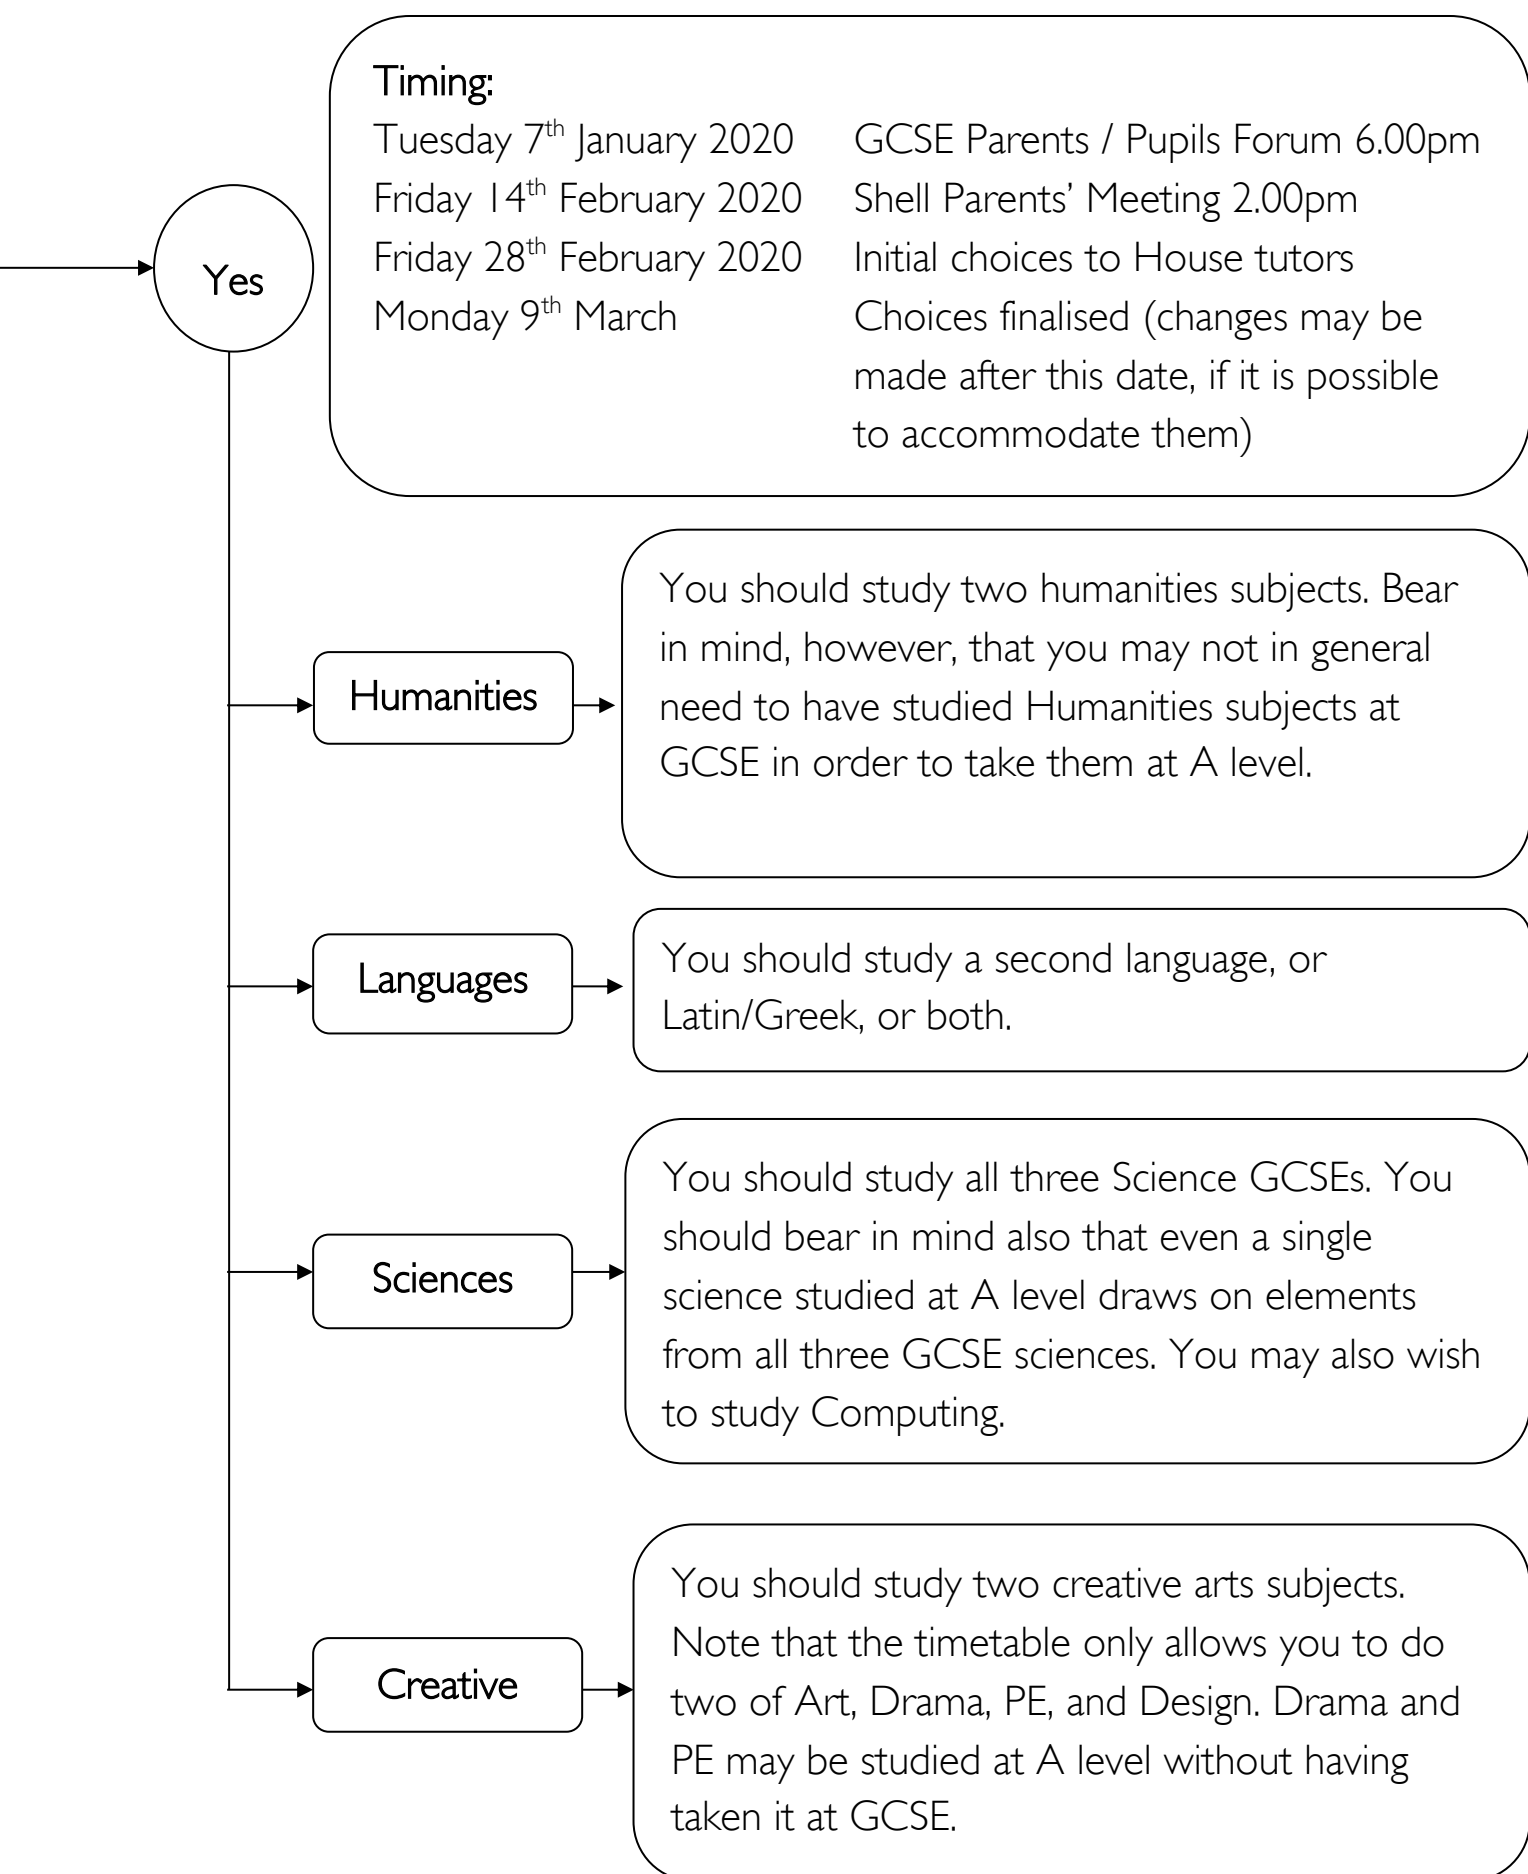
Timing:

| | |
|---|---|
| Tuesday 7$^{th}$ January 2020 | GCSE Parents / Pupils Forum 6.00pm |
| Friday 14$^{th}$ February 2020 | Shell Parents' Meeting 2.00pm |
| Friday 28$^{th}$ February 2020 | Initial choices to House tutors |
| Monday 9$^{th}$ March | Choices finalised (changes may be made after this date, if it is possible to accommodate them) |

Yes

Humanities

You should study two humanities subjects. Bear in mind, however, that you may not in general need to have studied Humanities subjects at GCSE in order to take them at A level.

Languages

You should study a second language, or Latin/Greek, or both.

Sciences

You should study all three Science GCSEs. You should bear in mind also that even a single science studied at A level draws on elements from all three GCSE sciences. You may also wish to study Computing.

Creative

You should study two creative arts subjects. Note that the timetable only allows you to do two of Art, Drama, PE, and Design. Drama and PE may be studied at A level without having taken it at GCSE.